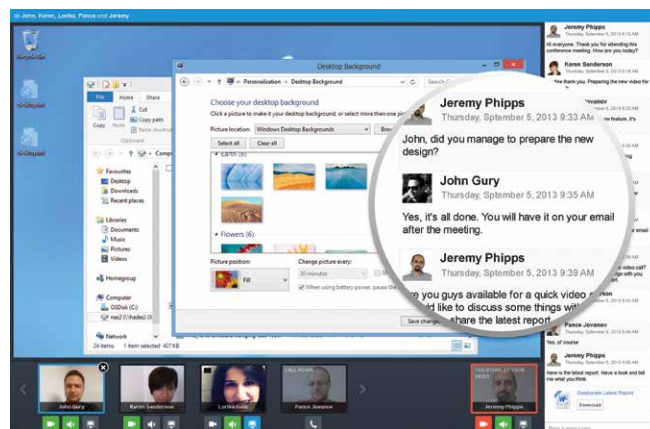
to John, Karen, Lonka, Pance and Jeremy

Recycle Bin

Desktop Background

Personalization › Desktop Background

Search

Choose your desktop background

Click a picture to make it your desktop background, or select more than one pi

Picture location: Windows Desktop Backgrounds

Browse

Select all Clear all

Earth (6)

Flowers (6)

Picture position:

Fill

Change picture every:

30 minutes

When using battery power, pause the

Save changes

File Home Share

Copy Paste

Cut

Copy path

Paste shortcut

Clipboard

Favourites

Desktop

Downloads

Recent places

Libraries

Documents

Music

Pictures

Videos

Homegroup

Computer

OSDisk (C:)

Network

24 items 1 item selected 407 KB

Jeremy Phipps
Thursday, September 5, 2013 9:33 AM

John, did you manage to prepare the new design?

John Gury
Thursday, September 5, 2013 9:35 AM

Yes, it's all done. You will have it on your email after the meeting.

Jeremy Phipps
Thursday, September 5, 2013 9:39 AM

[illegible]e you guys available for a quick video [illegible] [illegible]ld like to discuss some things wi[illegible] share the latest report

Jeremy Phipps
Thursday, September 5, 2013 9:33 AM

Hi everyone. Thank you for attending this conference today.

Karen Sanderson
Thursday, September 5, 2013

Thank you. Preparing the new video for

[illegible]ovanov

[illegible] new feature, it's

Pance Jovanov

Yes, of course

Here is the latest report. Hope you will like this!

Quaterly Latest Report

Download

John Gury

Karen Sanderson

Lonka Kolak

Pance Jovanov

YOU STARTED THE VIDEO

Jeremy Phipps